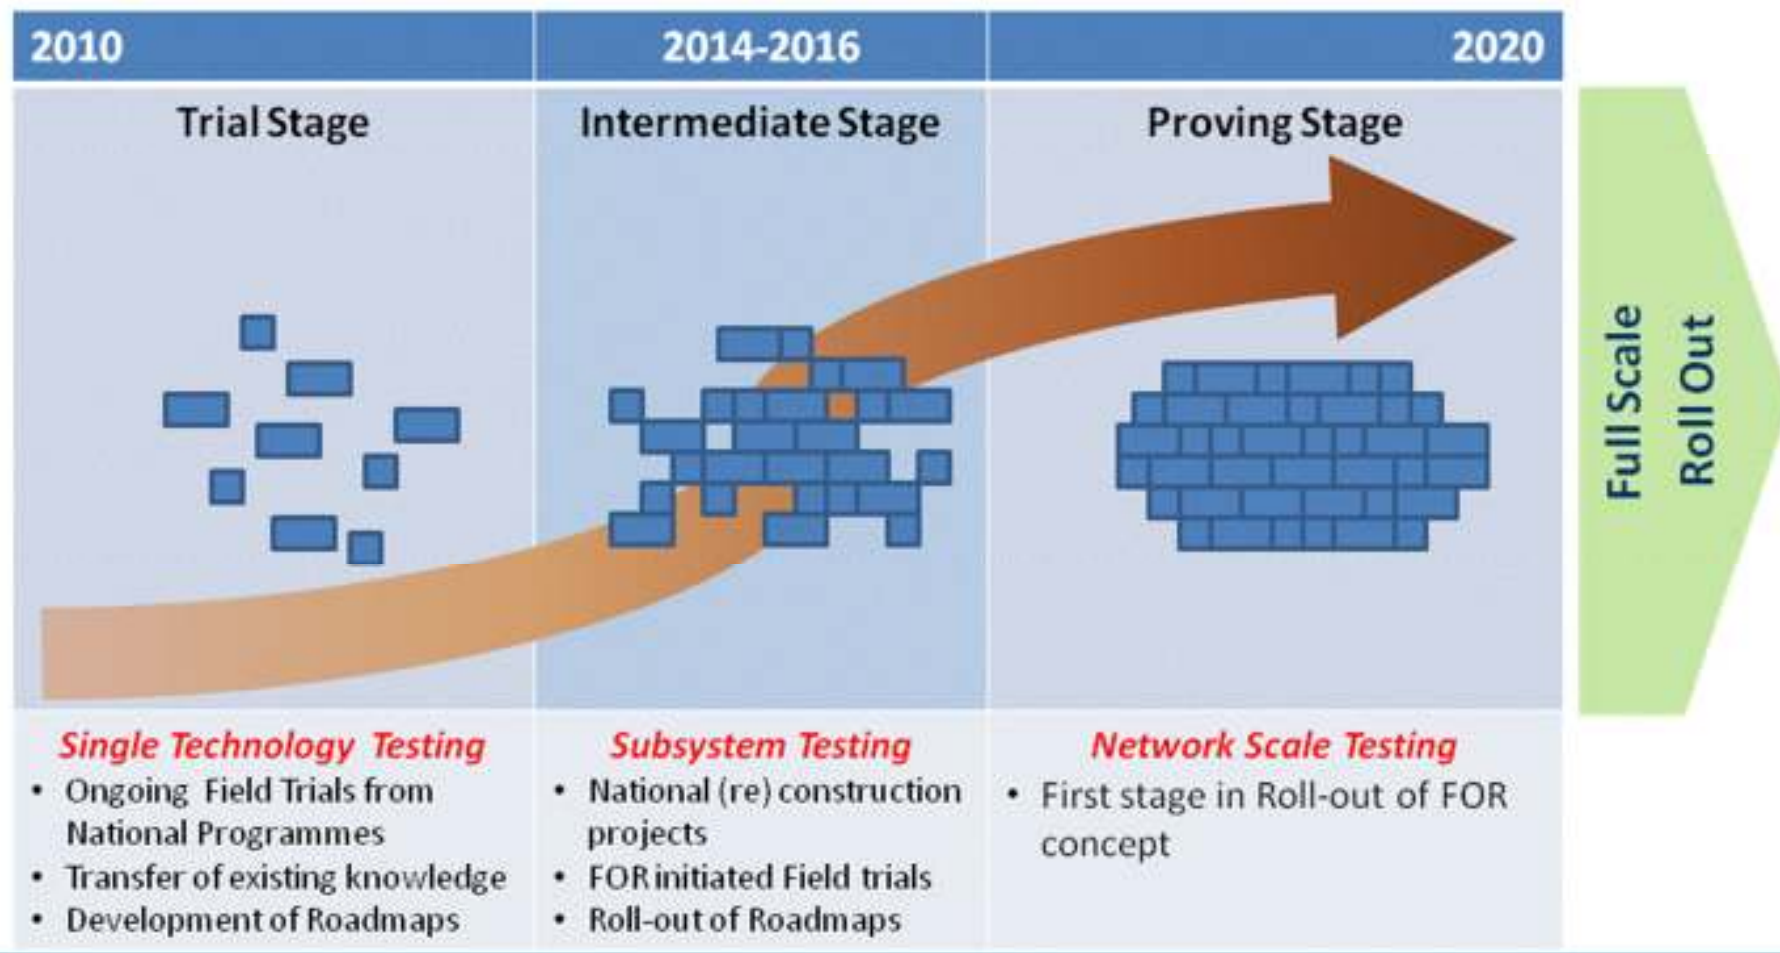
2010

2014-2016

2020

Trial Stage

Intermediate Stage

Proving Stage

Full Scale Roll Out

Single Technology Testing
• Ongoing Field Trials from National Programmes
• Transfer of existing knowledge
• Development of Roadmaps

Subsystem Testing
• National (re) construction projects
• FOR initiated Field trials
• Roll-out of Roadmaps

Network Scale Testing
• First stage in Roll-out of FOR concept